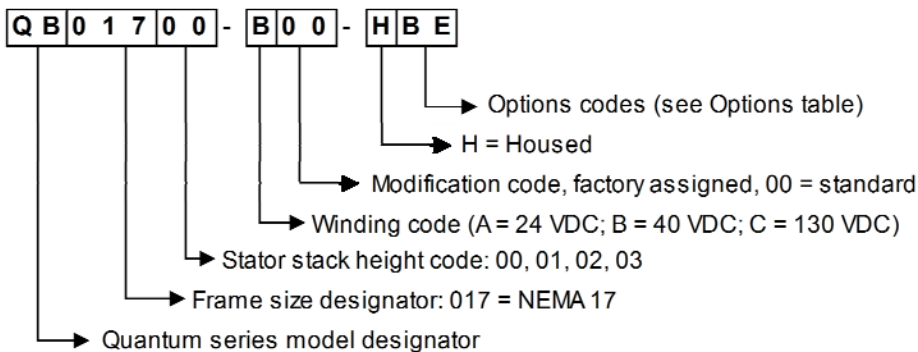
Q B 0 1 7 0 0 - B 0 0 - H B E

Options codes (see Options table)

H = Housed

Modification code, factory assigned, 00 = standard

Winding code (A = 24 VDC; B = 40 VDC; C = 130 VDC)

Stator stack height code: 00, 01, 02, 03

Frame size designator: 017 = NEMA 17

Quantum series model designator